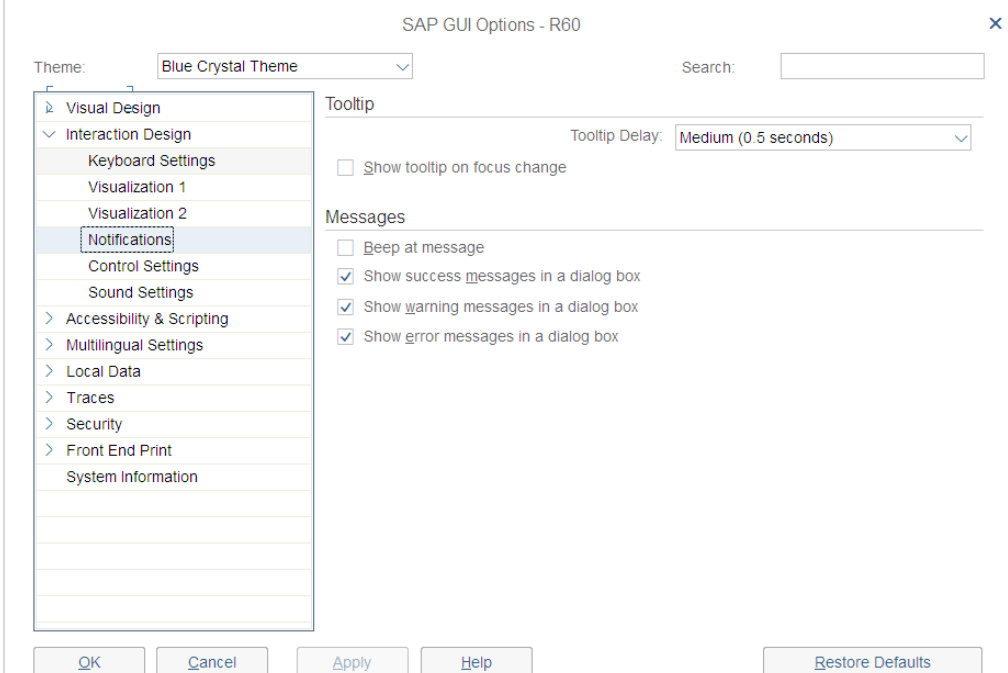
SAP GUI Options - R60
×
Theme: Blue Crystal Theme
Search:

Visual Design
Interaction Design
Keyboard Settings
Visualization 1
Visualization 2
Notifications
Control Settings
Sound Settings
Accessibility & Scripting
Multilingual Settings
Local Data
Traces
Security
Front End Print
System Information

Tooltip
Tooltip Delay: Medium (0.5 seconds)
Show tooltip on focus change

Messages
Beep at message
Show success messages in a dialog box
Show warning messages in a dialog box
Show error messages in a dialog box

OK Cancel Apply Help Restore Defaults